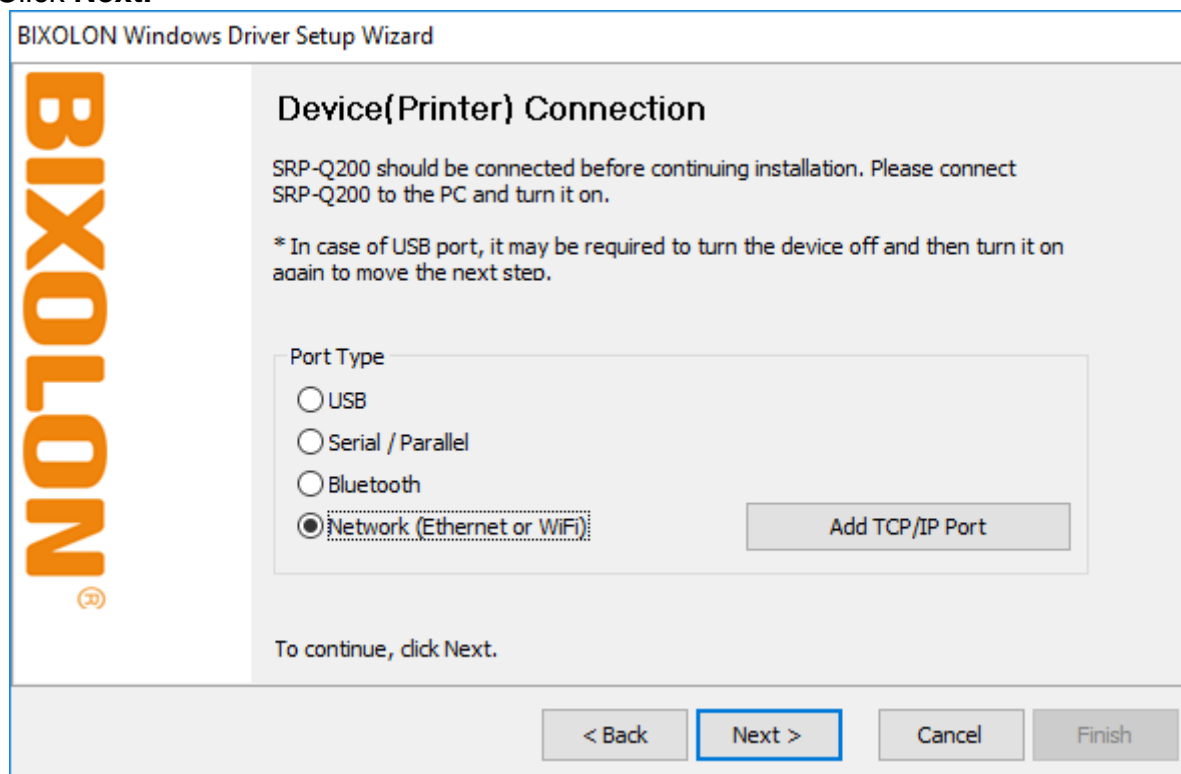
Click Next.

BIXOLON Windows Driver Setup Wizard

BIXOLON®

Device(Printer) Connection

SRP-Q200 should be connected before continuing installation. Please connect SRP-Q200 to the PC and turn it on.

* In case of USB port, it may be required to turn the device off and then turn it on again to move the next step.

Port Type
USB
Serial / Parallel
Bluetooth
Network (Ethernet or WiFi)

Add TCP/IP Port

To continue, click Next.

< Back
Next >
Cancel
Finish